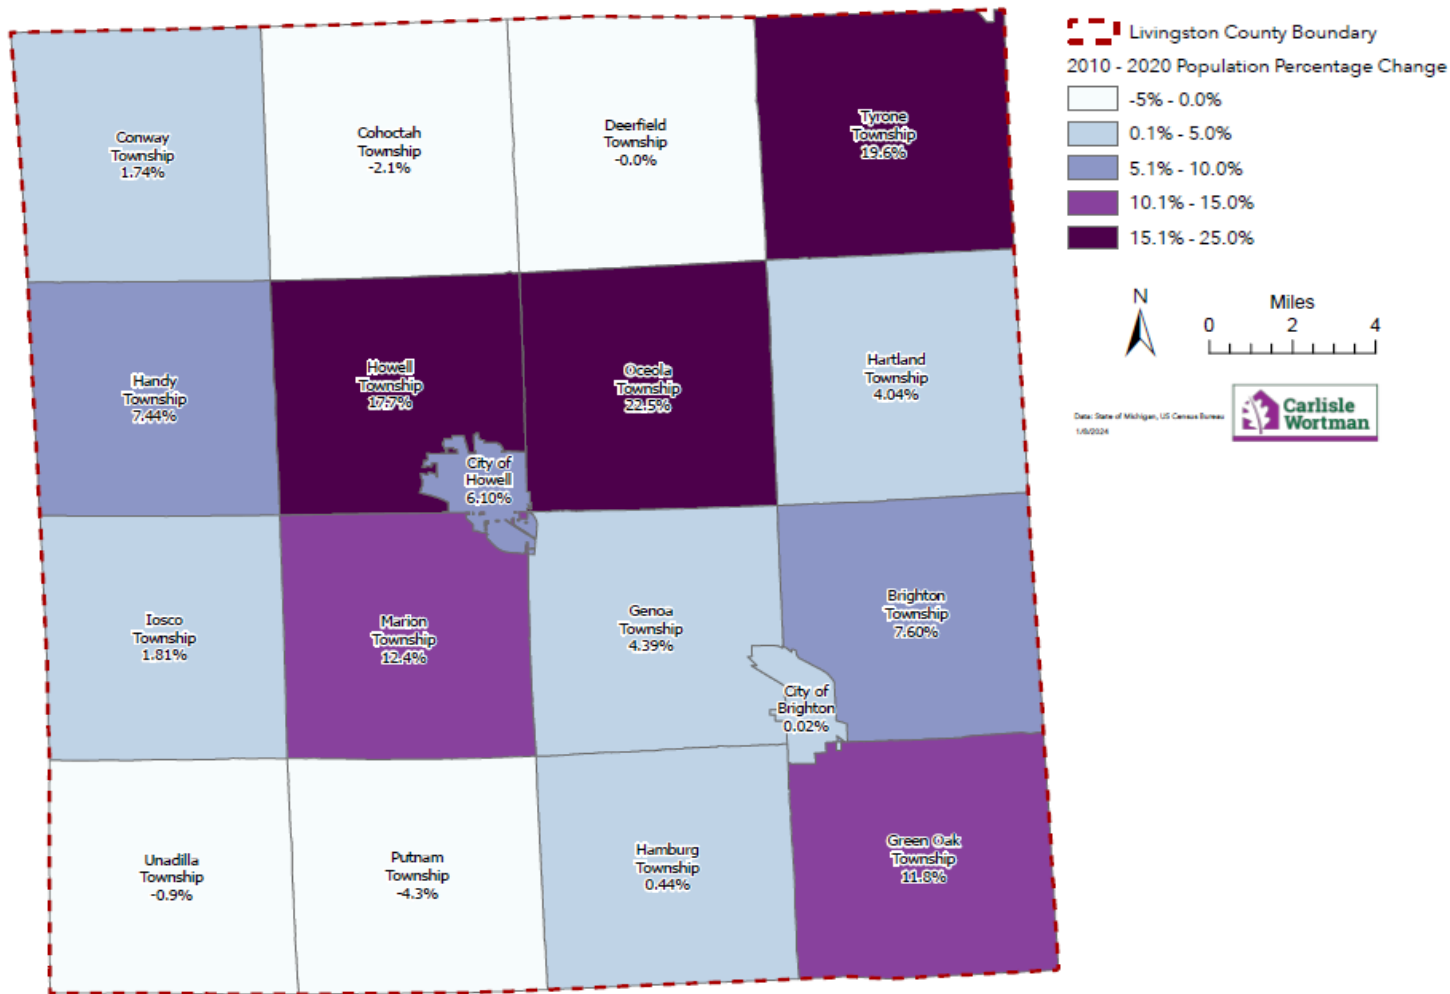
Conway Township 1.74%

Cohoctah Township -2.1%

Deerfield Township -0.0%

Tyrone Township 19.6%

Handy Township 7.44%

Howell Township 17.7%

Oceola Township 22.5%

Hartland Township 4.04%

City of Howell 6.10%

Iosco Township 1.81%

Marion Township 12.4%

Genoa Township 4.39%

Brighton Township 7.60%

City of Brighton 0.02%

Unadilla Township -0.9%

Putnam Township -4.3%

Hamburg Township 0.44%

Green Oak Township 11.8%

Livingston County Boundary

2010 - 2020 Population Percentage Change

-5% - 0.0%

0.1% - 5.0%

5.1% - 10.0%

10.1% - 15.0%

15.1% - 25.0%

N

Miles

0 2 4

Data: State of Michigan, US Census Bureau

1/6/2024

Carlisle Wortman